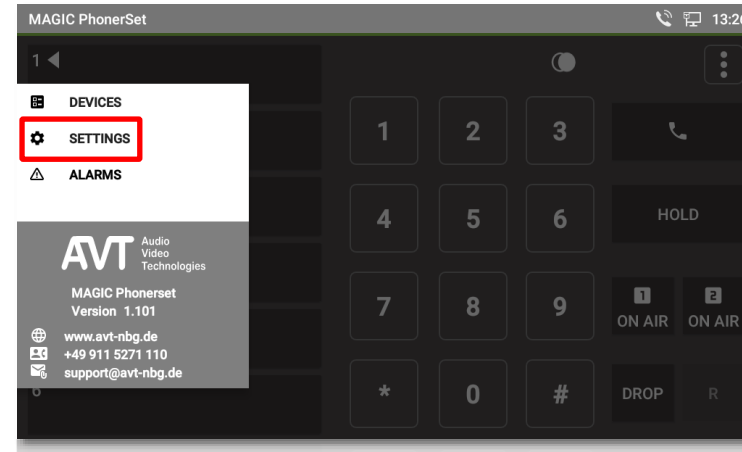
MAGIC PhonerSet

13:2

1

DEVICES

SETTINGS

ALARMS

AVT Audio Video Technologies

MAGIC Phonerset
Version 1.101

www.avt-nbg.de
+49 911 5271 110
support@avt-nbg.de

1 2 3

4 5 6

HOLD

7 8 9

1 ON AIR

2 ON AIR

* 0 #

DROP

R